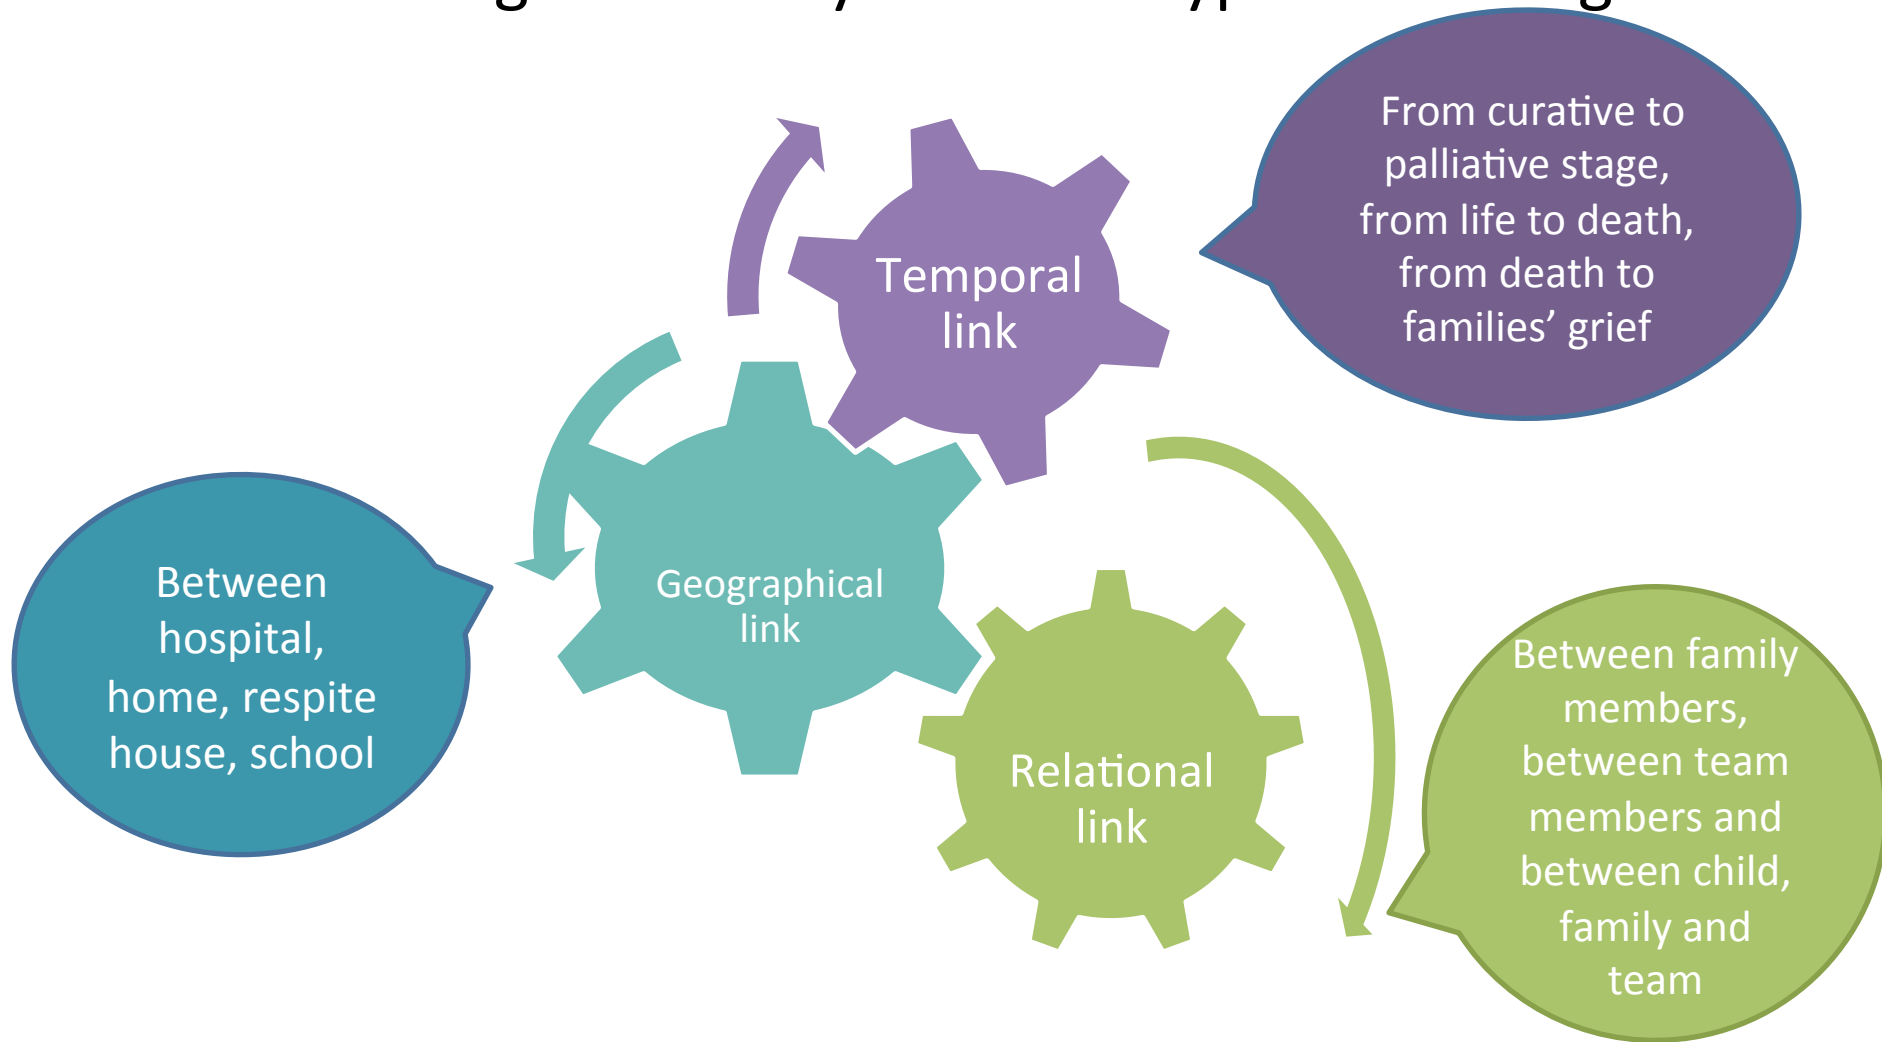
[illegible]

Temporal link

From curative to palliative stage, from life to death, from death to families' grief

Between hospital, home, respite house, school

Geographical link

Relational link

Between family members, between team members and between child, family and team